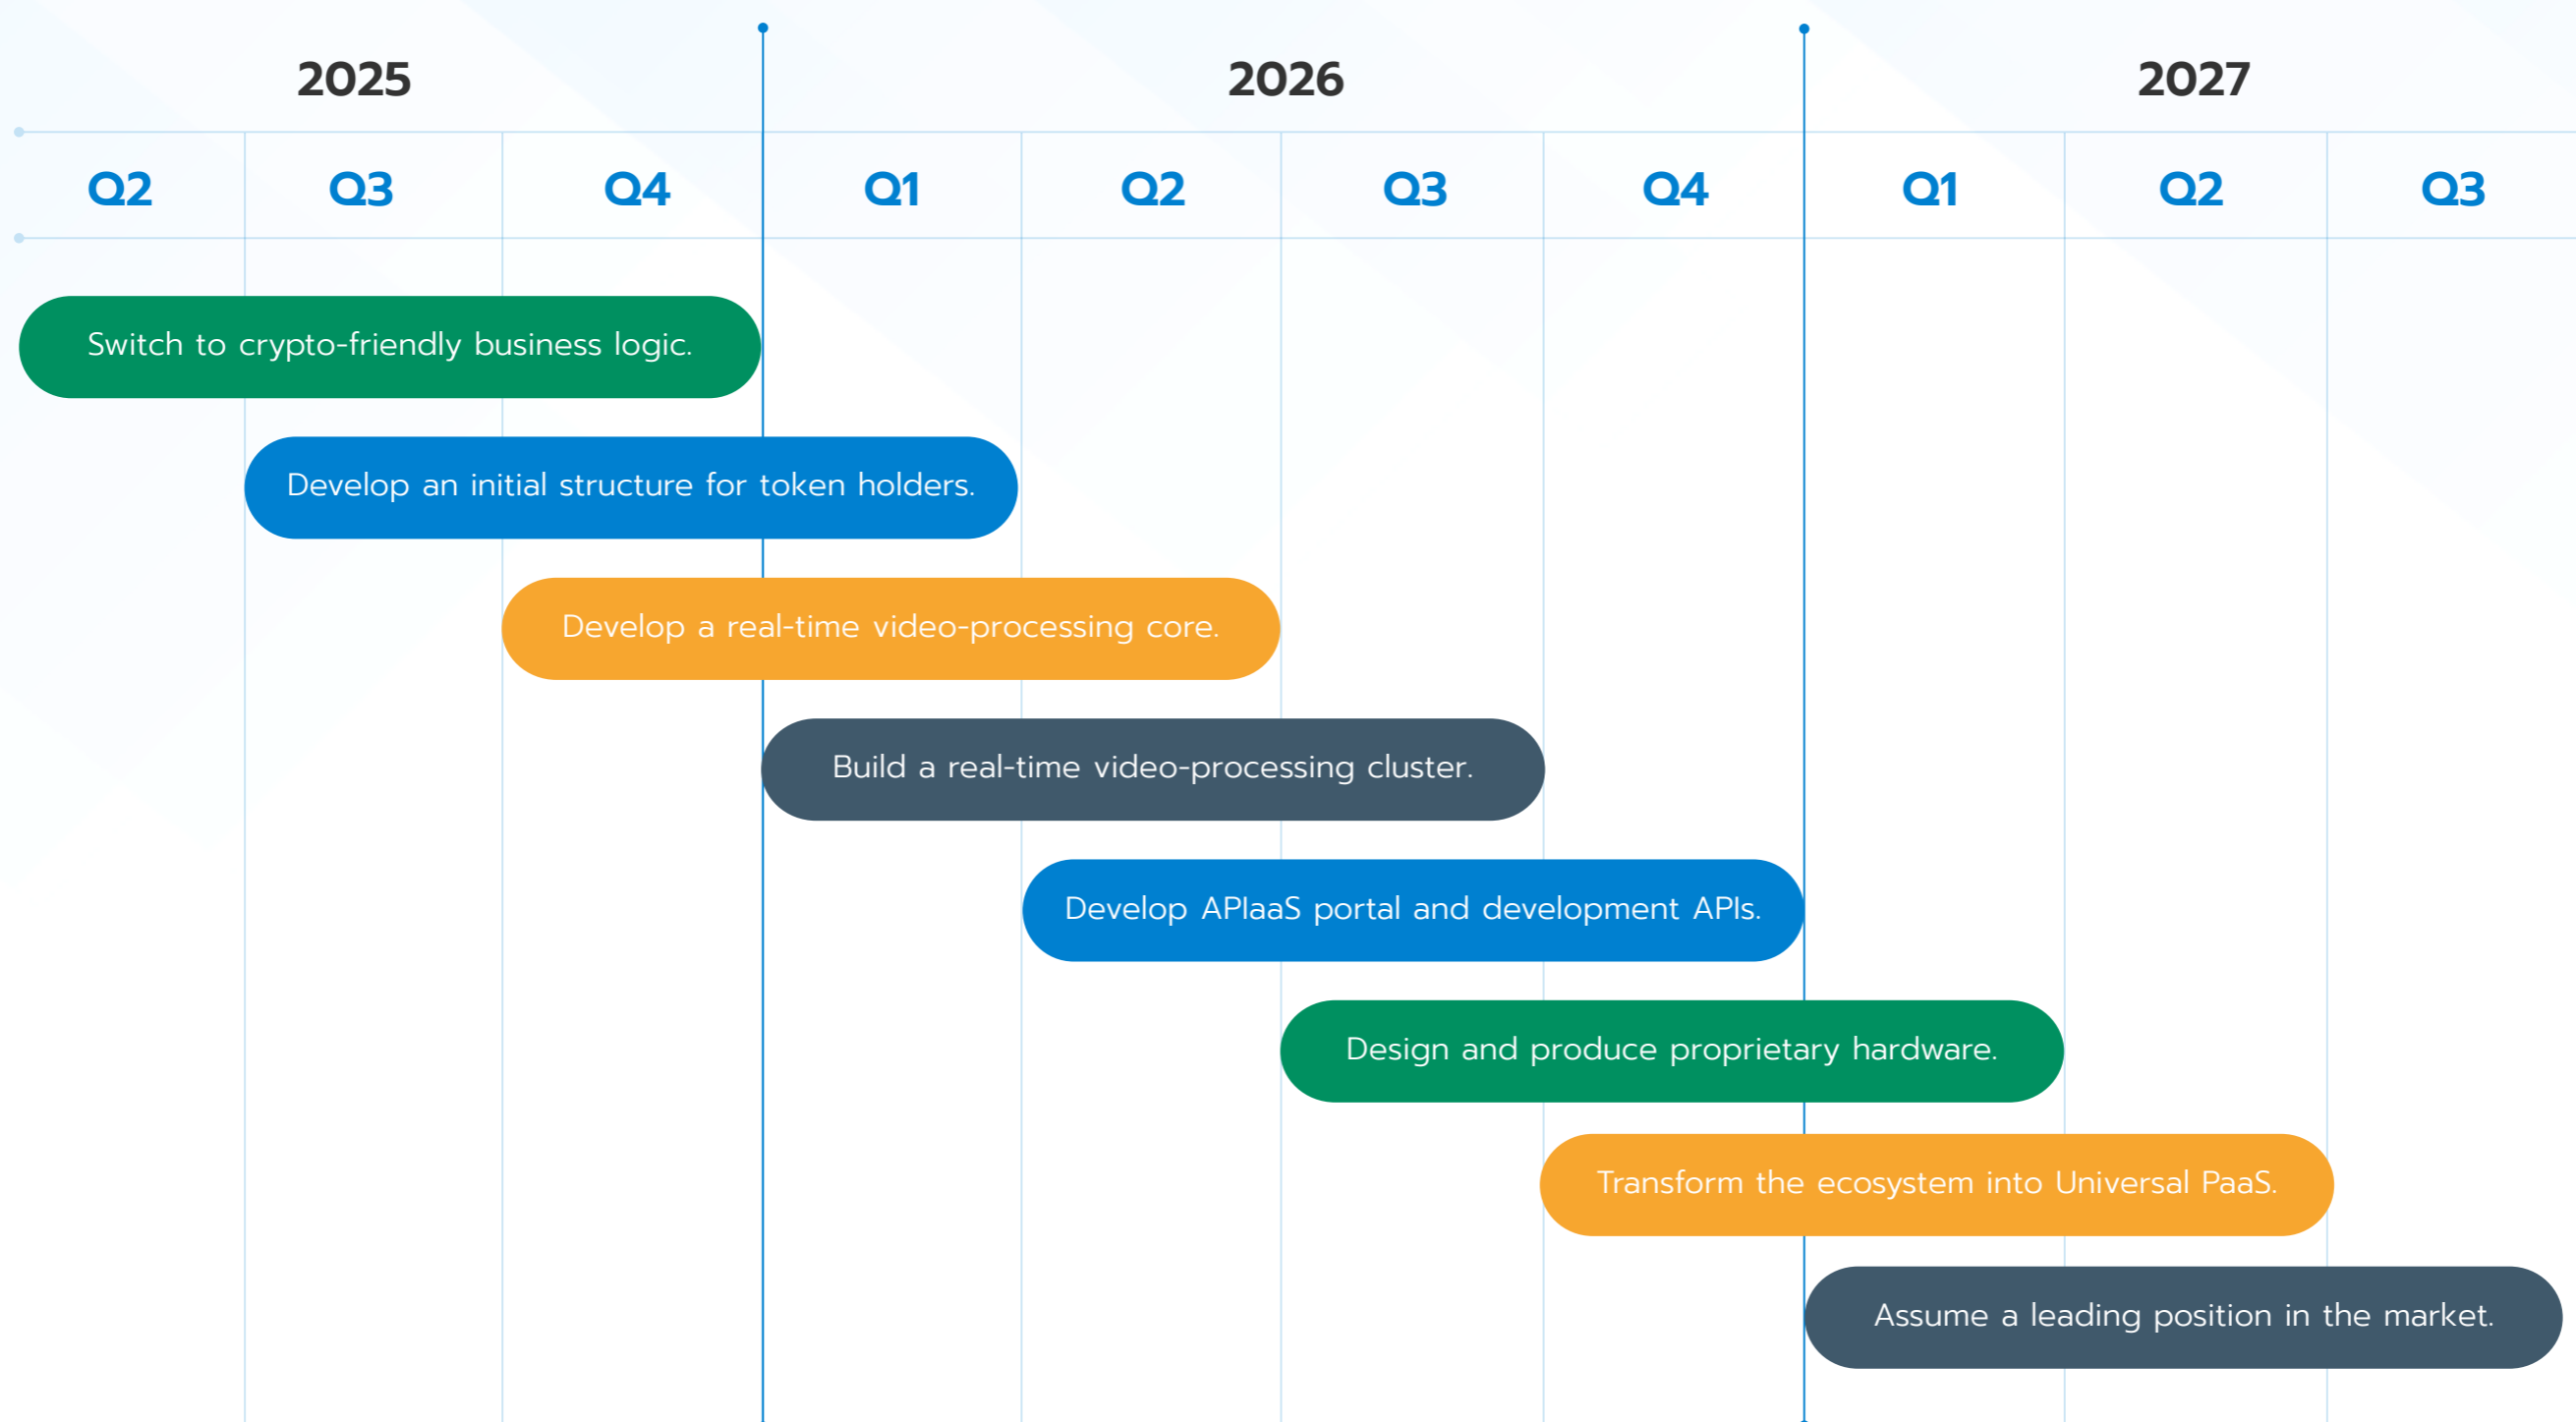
2025

2026

2027

| Q2 | Q3 | Q4 | Q1 | Q2 | Q3 | Q4 | Q1 | Q2 | Q3 |
|---|---|---|---|---|---|---|---|---|---|

Switch to crypto-friendly business logic.

Develop an initial structure for token holders.

Develop a real-time video-processing core.

Build a real-time video-processing cluster.

Develop APIaaS portal and development APIs.

Design and produce proprietary hardware.

Transform the ecosystem into Universal PaaS.

Assume a leading position in the market.